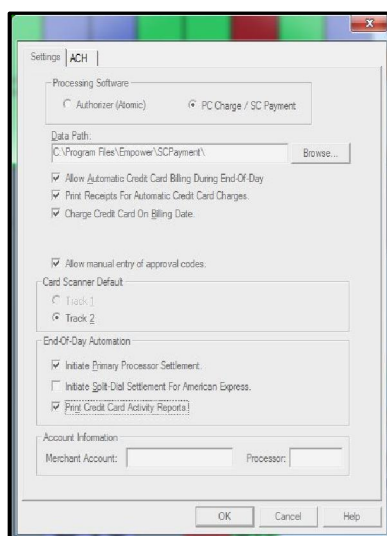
Settings | ACH

Processing Software

Authorizer (Atomic)

PC Charge / SC Payment

Data Path:

C:\Program Files\Empower\SCPayment\

Browse...

Allow Automatic Credit Card Billing During End-Of-Day

Print Receipts For Automatic Credit Card Charges.

Charge Credit Card On Billing Date.

Allow manual entry of approval codes.

Card Scanner Default

Track 1

Track 2

End-Of-Day Automation

Initiate Primary Processor Settlement.

Initiate Split-Dial Settlement For American Express.

Print Credit Card Activity Reports!

Account Information

Merchant Account:

Processor:

OK

Cancel

Help